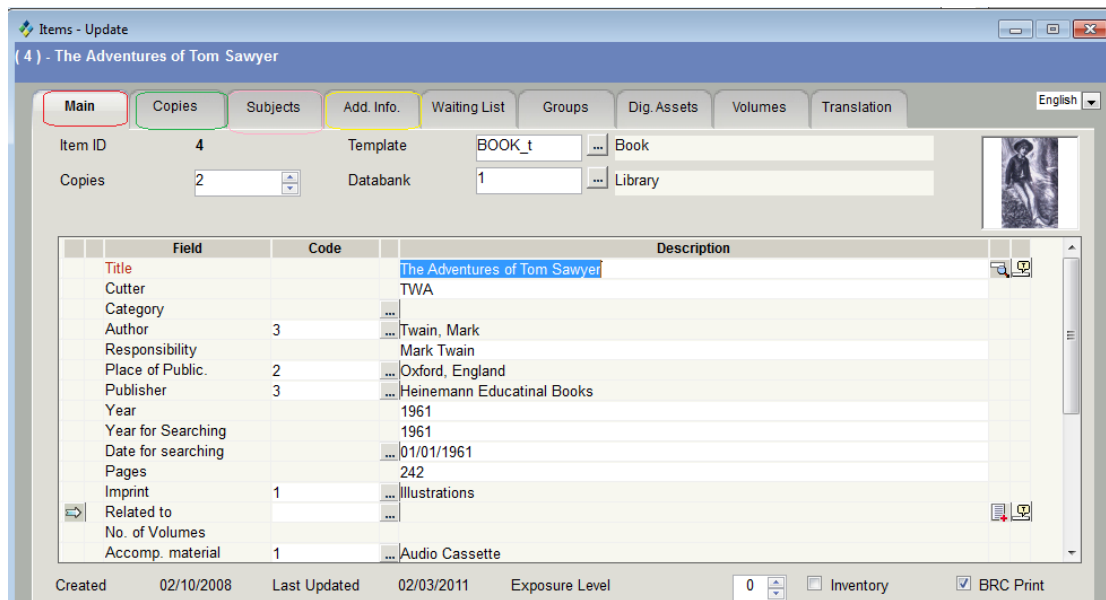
Items - Update

( 4 ) - The Adventures of Tom Sawyer

Main | Copies | Subjects | Add. Info. | Waiting List | Groups | Dig. Assets | Volumes | Translation

English

Item ID 4
Copies 2
Template BOOK_t ... Book
Databank 1 ... Library

| Field | Code | Description |
|---|---|---|
| Title | | The Adventures of Tom Sawyer |
| Cutter | | TWA |
| Category | ... | |
| Author | 3 ... | Twain, Mark |
| Responsibility | | Mark Twain |
| Place of Public. | 2 ... | Oxford, England |
| Publisher | 3 ... | Heinemann Educatinal Books |
| Year | | 1961 |
| Year for Searching | | 1961 |
| Date for searching | ... | 01/01/1961 |
| Pages | | 242 |
| Imprint | 1 ... | Illustrations |
| Related to | ... | |
| No. of Volumes | | |
| Accomp. material | 1 ... | Audio Cassette |

Created 02/10/2008 Last Updated 02/03/2011 Exposure Level 0 Inventory BRC Print